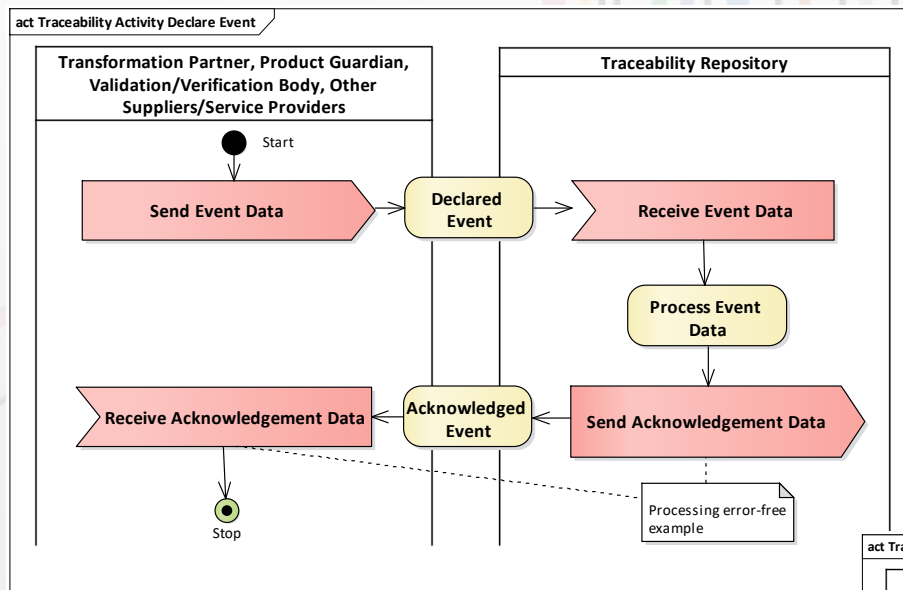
act Traceability Activity Declare Event

Transformation Partner, Product Guardian, Validation/Verification Body, Other Suppliers/Service Providers

Traceability Repository

Start

Send Event Data

Declared Event

Receive Event Data

Process Event Data

Receive Acknowledgement Data

Acknowledged Event

Send Acknowledgement Data

Processing error-free example

Stop

act Tra